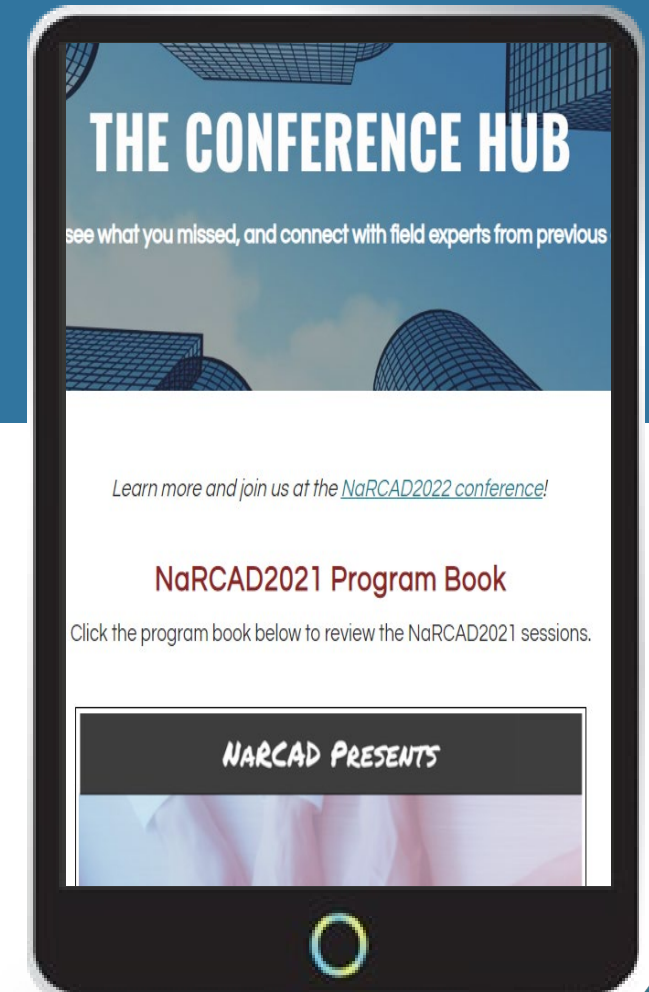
THE CONFERENCE HUB

see what you missed, and connect with field experts from previous

Learn more and join us at the NaRCAD2022 conference!

NaRCAD2021 Program Book

Click the program book below to review the NaRCAD2021 sessions.

NARCAD PRESENTS